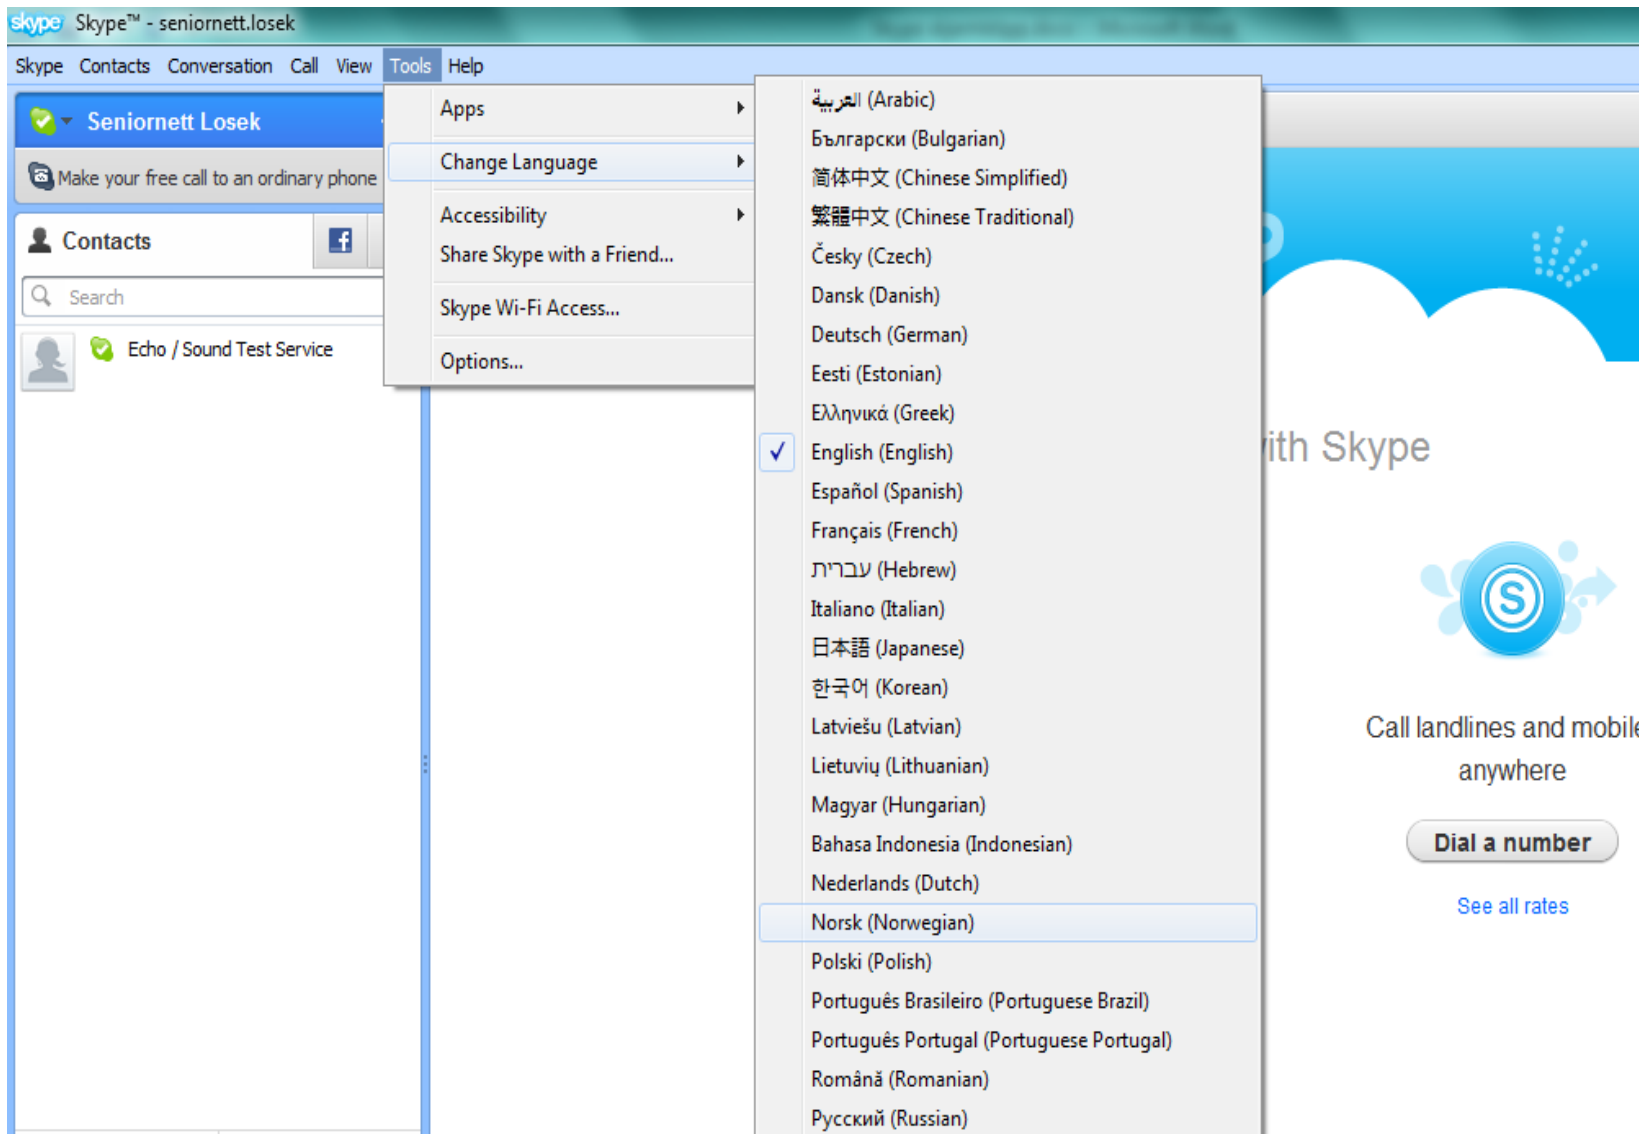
skype Skype™ - seniornett.losek

Skype Contacts Conversation Call View Tools Help

Seniornett Losek

Make your free call to an ordinary phone

Contacts

Search

Echo / Sound Test Service

Apps
Change Language
Accessibility
Share Skype with a Friend...
Skype Wi-Fi Access...
Options...

العربية (Arabic)
Български (Bulgarian)
简体中文 (Chinese Simplified)
繁體中文 (Chinese Traditional)
Česky (Czech)
Dansk (Danish)
Deutsch (German)
Eesti (Estonian)
Ελληνικά (Greek)
English (English)
Español (Spanish)
Français (French)
עברית (Hebrew)
Italiano (Italian)
日本語 (Japanese)
한국어 (Korean)
Latviešu (Latvian)
Lietuvių (Lithuanian)
Magyar (Hungarian)
Bahasa Indonesia (Indonesian)
Nederlands (Dutch)
Norsk (Norwegian)
Polski (Polish)
Português Brasileiro (Portuguese Brazil)
Português Portugal (Portuguese Portugal)
Română (Romanian)
Русский (Russian)

ith Skype

Call landlines and mobile anywhere

Dial a number

See all rates